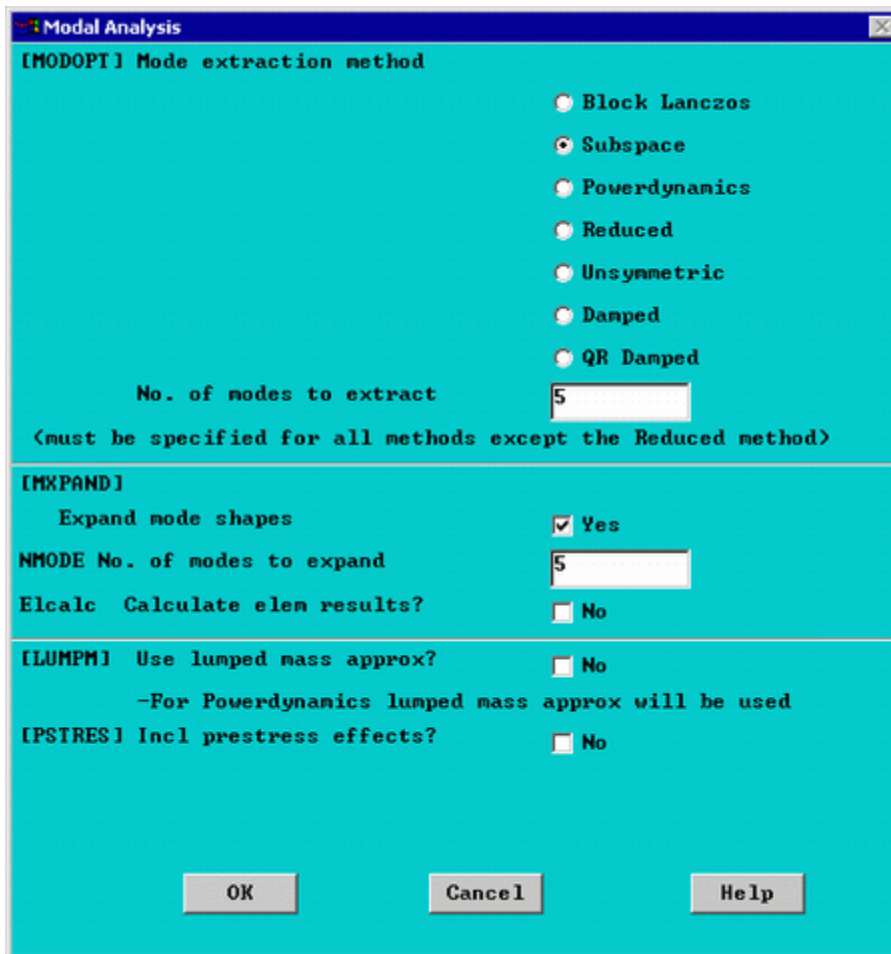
Modal Analysis

[MODOPT] Mode extraction method

Block Lanczos
Subspace
Powerdynamics
Reduced
Unsymmetric
Damped
QR Damped

No. of modes to extract 5

(must be specified for all methods except the Reduced method)

[MXPAND]

Expand mode shapes Yes

NMODE No. of modes to expand 5

Elcalc Calculate elem results? No

[LUMPM] Use lumped mass approx? No

-For Powerdynamics lumped mass approx will be used

[PSTRES] Incl prestress effects? No

OK Cancel Help